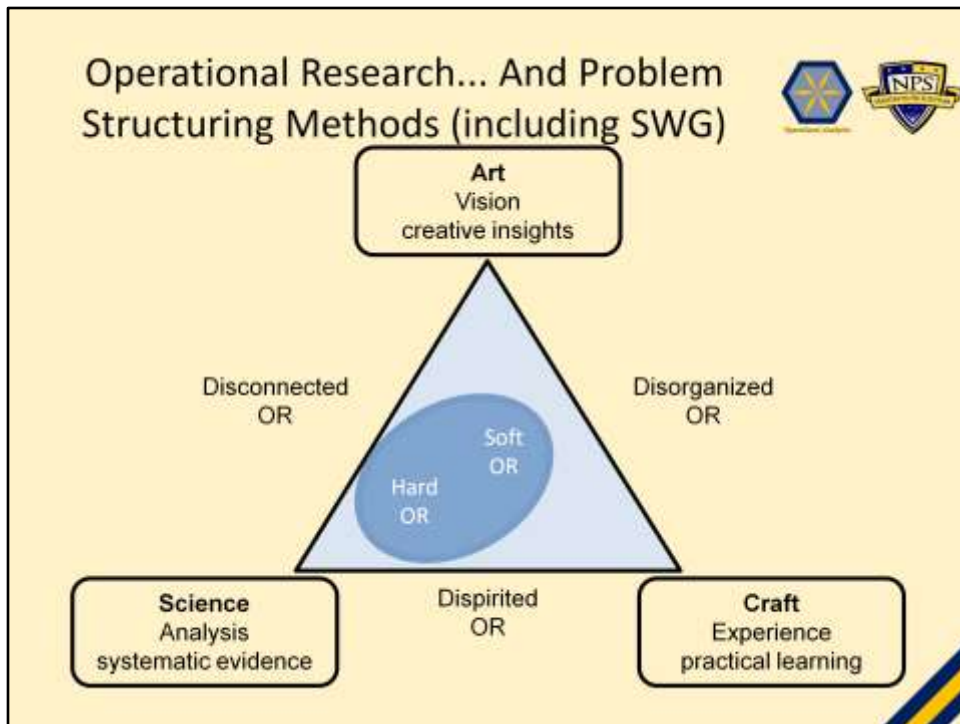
Operational Research... And Problem Structuring Methods (including SWG)

NPS

Art
Vision
creative insights

Disconnected
OR

Disorganized
OR

Soft
OR

Hard
OR

Science
Analysis
systematic evidence

Dispirited
OR

Craft
Experience
practical learning